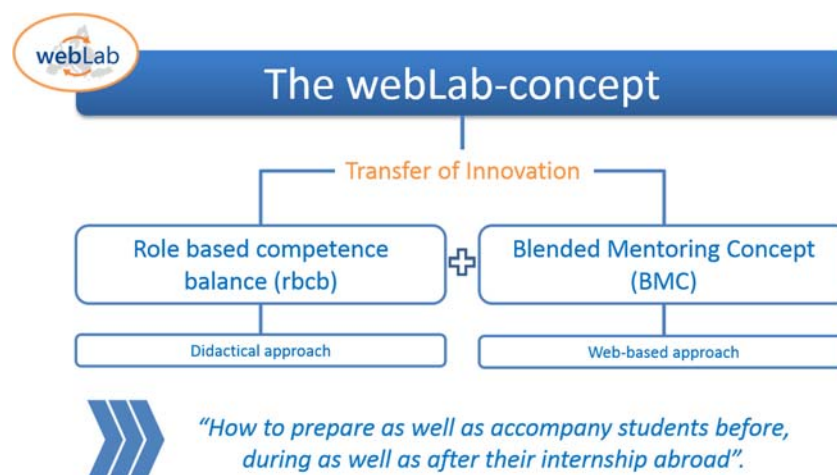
webLab

The webLab-concept

Transfer of Innovation

Role based competence balance (rbcb)

Blended Mentoring Concept (BMC)

Didactical approach

Web-based approach

“How to prepare as well as accompany students before, during as well as after their internship abroad”.